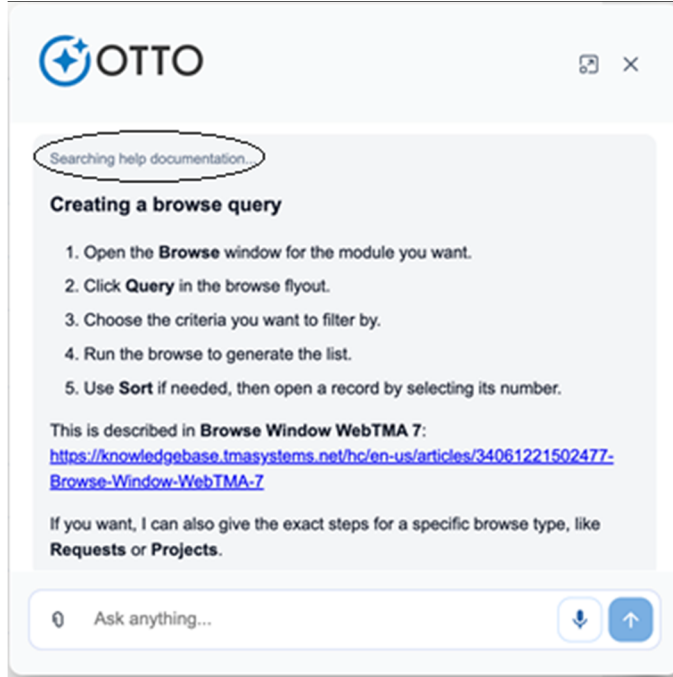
OTTO

Searching help documentation...

**Creating a browse query**

1. Open the **Browse** window for the module you want.
2. Click **Query** in the browse flyout.
3. Choose the criteria you want to filter by.
4. Run the browse to generate the list.
5. Use **Sort** if needed, then open a record by selecting its number.

This is described in **Browse Window WebTMA 7**: https://knowledgebase.tmasystems.net/hc/en-us/articles/34061221502477-Browse-Window-WebTMA-7

If you want, I can also give the exact steps for a specific browse type, like **Requests** or **Projects**.

Ask anything...